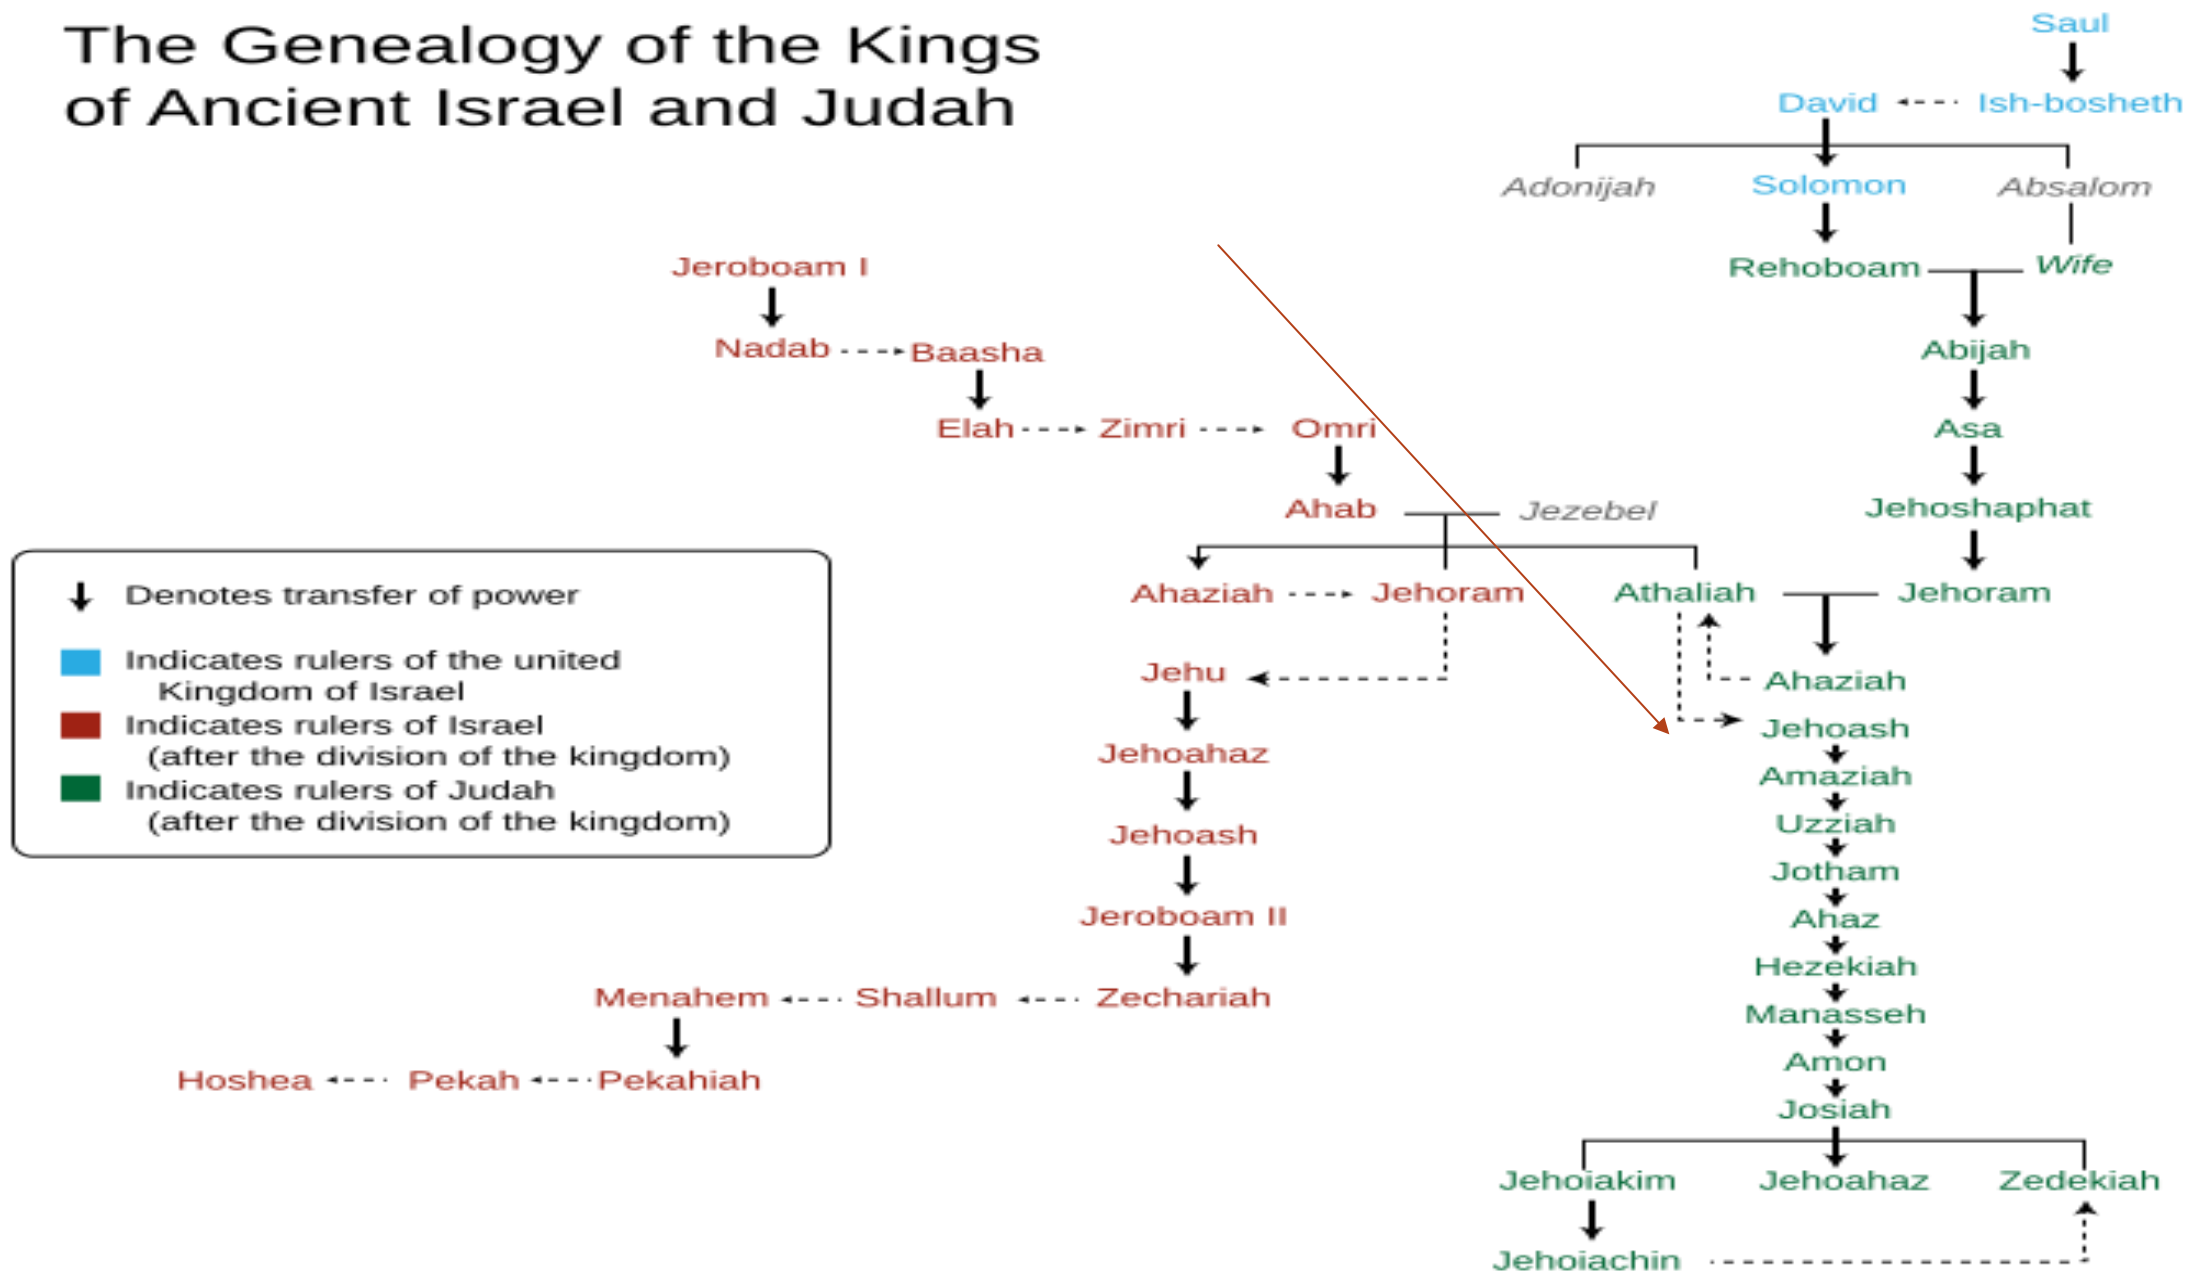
The Genealogy of the Kings of Ancient Israel and Judah

Saul
David
Ish-bosheth
Adonijah
Solomon
Absalom
Rehoboam
Wife
Abijah
Asa
Jehoshaphat
Jehoram
Athaliah
Ahaziah
Jehoash
Amaziah
Uzziah
Jotham
Ahaz
Hezekiah
Manasseh
Amon
Josiah
Jehoiakim
Jehoahaz
Zedekiah
Jehoiachin

Jeroboam I
Nadab
Baasha
Elah
Zimri
Omri
Ahab
Jezebel
Ahaziah
Jehoram
Jehu
Jehoahaz
Jehoash
Jeroboam II
Zechariah
Shallum
Menahem
Pekahiah
Pekah
Hoshea

Denotes transfer of power
Indicates rulers of the united Kingdom of Israel
Indicates rulers of Israel (after the division of the kingdom)
Indicates rulers of Judah (after the division of the kingdom)